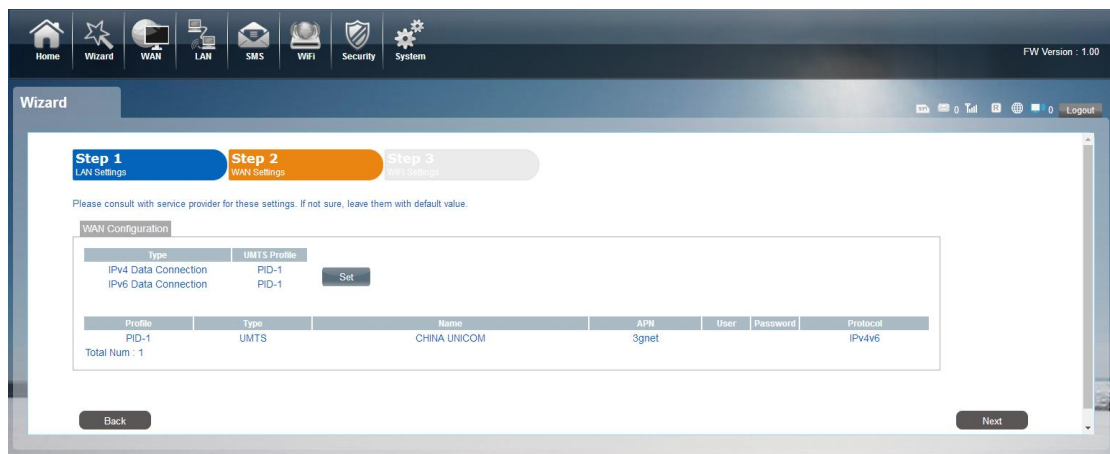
Home Wizard WAN LAN SMS WiFi Security System

FW Version : 1.00

Wizard

0 0 Logout

Step 1
LAN Settings

Step 2
WAN Settings

Step 3
WiFi Settings

Please consult with service provider for these settings. If not sure, leave them with default value.

WAN Configuration

| Type | UMTS Profile |
|---|---|
| IPv4 Data Connection | PID-1 |
| IPv6 Data Connection | PID-1 |

Set

| Profile | Type | Name | APN | User | Password | Protocol |
|---|---|---|---|---|---|---|
| PID-1 | UMTS | CHINA UNICOM | 3gnet | | | IPv4v6 |

Total Num : 1

Back

Next